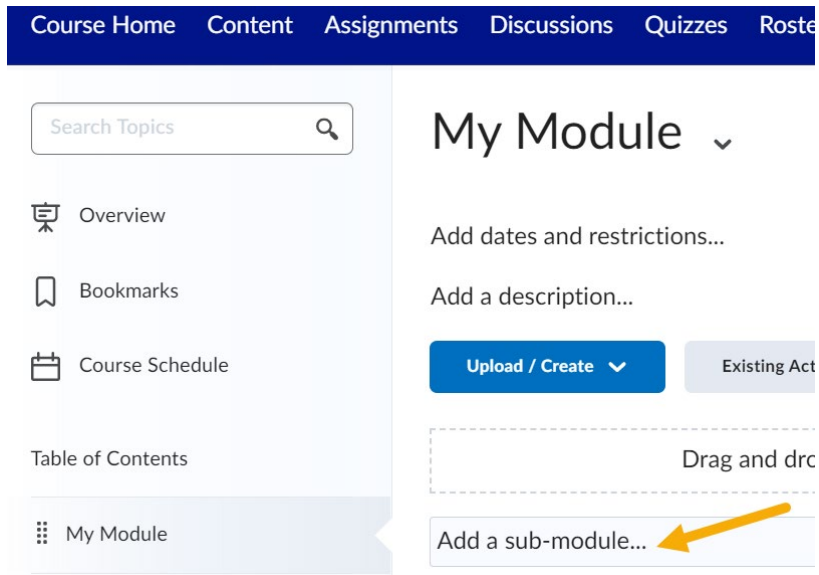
Course Home Content Assignments Discussions Quizzes Roste

Search Topics

Overview

Bookmarks

Course Schedule

Table of Contents

My Module

My Module

Add dates and restrictions...

Add a description...

Upload / Create

Existing Act

Drag and dro

Add a sub-module...